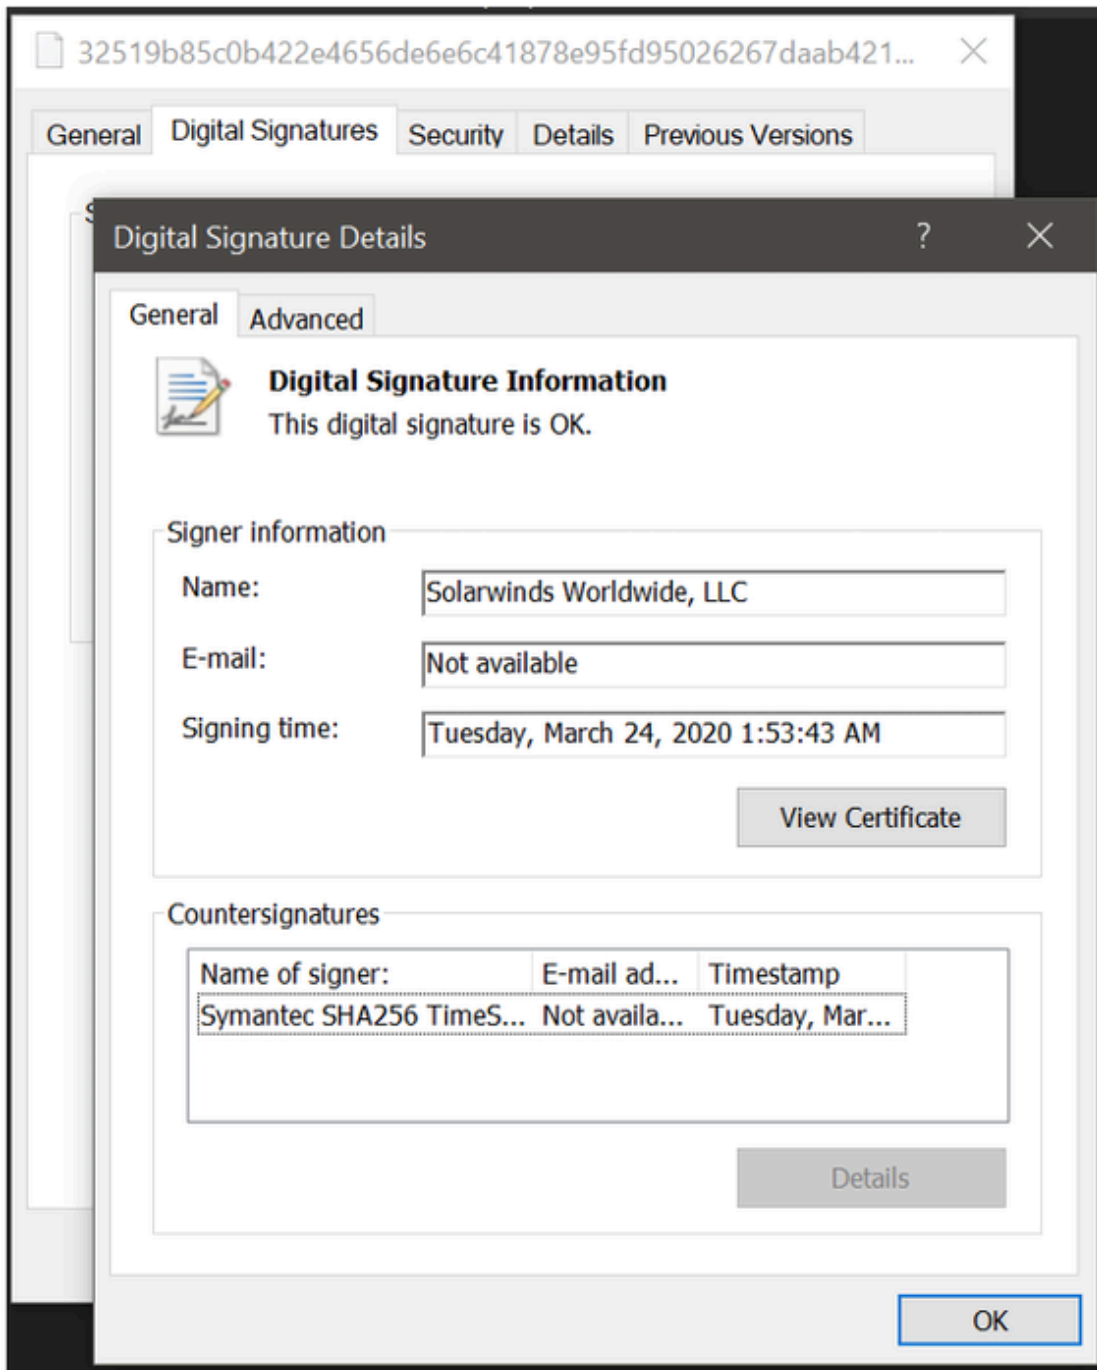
32519b85c0b422e4656de6e6c41878e95fd95026267daab421...

General | Digital Signatures | Security | Details | Previous Versions

Digital Signature Details ?

General | Advanced

Digital Signature Information
This digital signature is OK.

Signer information
Name: Solarwinds Worldwide, LLC
E-mail: Not available
Signing time: Tuesday, March 24, 2020 1:53:43 AM

View Certificate

Countersignatures

| Name of signer: | E-mail ad... | Timestamp |
|---|---|---|
| Symantec SHA256 TimeS... | Not availa... | Tuesday, Mar... |

Details

OK